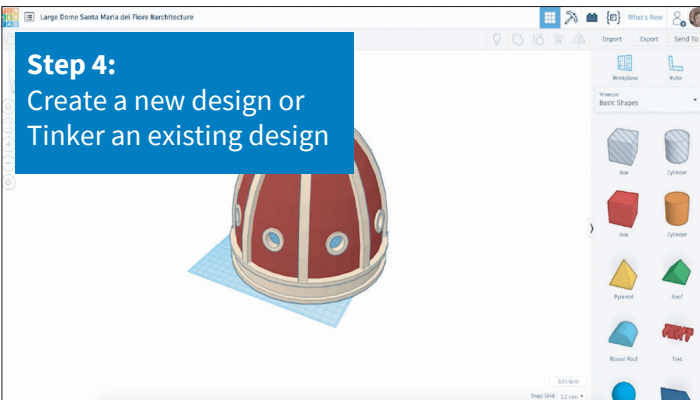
Large Dome Santa Maria del Fiore #architecture

What's New

Import Export Send To

Workplane Ruler

Tinkercad
Basic Shapes

Box Cylinder

Box Cylinder

Pyramid Roof

Round Roof Text

Step 4:
Create a new design or Tinker an existing design

Edit Grid

Snap Grid 1.0 mm